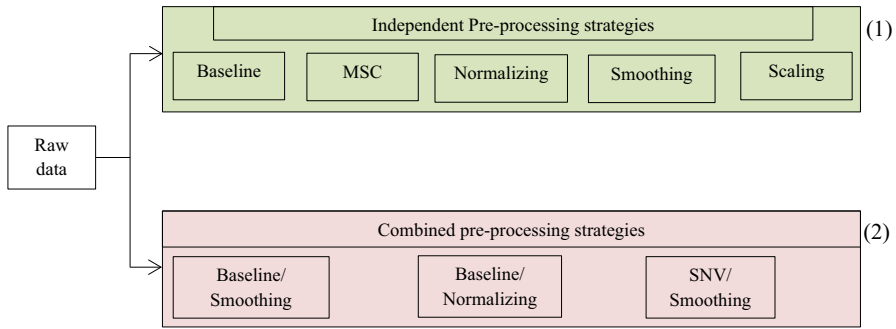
Raw data

Independent Pre-processing strategies

(1)

Baseline

MSC

Normalizing

Smoothing

Scaling

Combined pre-processing strategies

(2)

Baseline/ Smoothing

Baseline/ Normalizing

SNV/ Smoothing